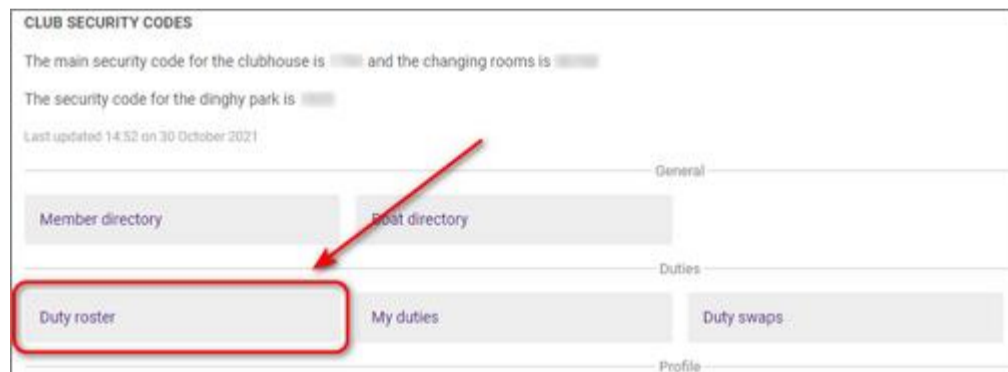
CLUB SECURITY CODES

The main security code for the clubhouse is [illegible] and the changing rooms is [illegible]

The security code for the dinghy park is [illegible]

Last updated 14:52 on 30 October 2021

General

Member directory

Boat directory

Duties

Duty roster

My duties

Duty swaps

Profile